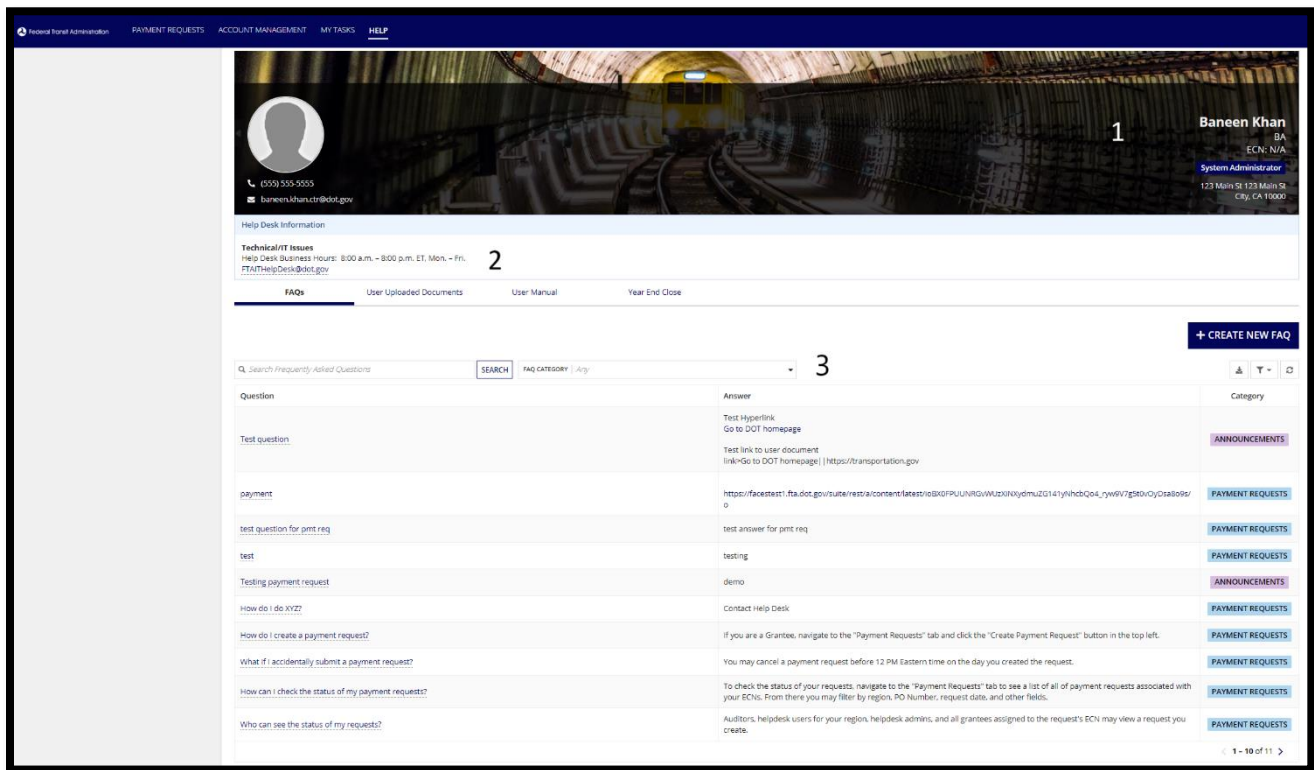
Federal Transit Administration PAYMENT REQUESTS ACCOUNT MANAGEMENT MY TASKS HELP

(555) 555-5555
baneen.khan.ctr@dot.gov

1

Baneen Khan
BA
ECN: N/A
System Administrator
123 Main St 123 Main St
City, CA 10000

Help Desk Information

Technical/IT Issues
Help Desk Business Hours: 8:00 a.m. – 8:00 p.m. ET. Mon. – Fri.
FTAITHelpDesk@dot.gov

2

FAQs | User Uploaded Documents | User Manual | Year End Close

+ CREATE NEW FAQ

Search Frequently Asked Questions SEARCH FAQ CATEGORY Any

3

| Question | Answer | Category |
|---|---|---|
| Test question | Test Hyperlink<br>Go to DOT homepage<br><br>Test link to user document<br>link>Go to DOT homepage\| \|https://transportation.gov | ANNOUNCEMENTS |
| payment | https://facestest1.fta.dot.gov/suite/rest/a/content/latest/i0BX0FPUUNRGvWUzXINXydmuZG141yNhcbQo4_ryw9V7gSt0vOyDsa8o9t/o | PAYMENT REQUESTS |
| test question for pmt req | test answer for pmt req | PAYMENT REQUESTS |
| test | testing | PAYMENT REQUESTS |
| Testing payment request | demo | ANNOUNCEMENTS |
| How do I do XYZ? | Contact Help Desk | PAYMENT REQUESTS |
| How do I create a payment request? | If you are a Grantee, navigate to the "Payment Requests" tab and click the "Create Payment Request" button in the top left. | PAYMENT REQUESTS |
| What if I accidentally submit a payment request? | You may cancel a payment request before 12 PM Eastern time on the day you created the request. | PAYMENT REQUESTS |
| How can I check the status of my payment requests? | To check the status of your requests, navigate to the "Payment Requests" tab to see a list of all of payment requests associated with your ECNs. From there you may filter by region, PO Number, request date, and other fields. | PAYMENT REQUESTS |
| Who can see the status of my requests? | Auditors, helpdesk users for your region, helpdesk admins, and all grantees assigned to the request's ECN may view a request you create. | PAYMENT REQUESTS |

1 – 10 of 11